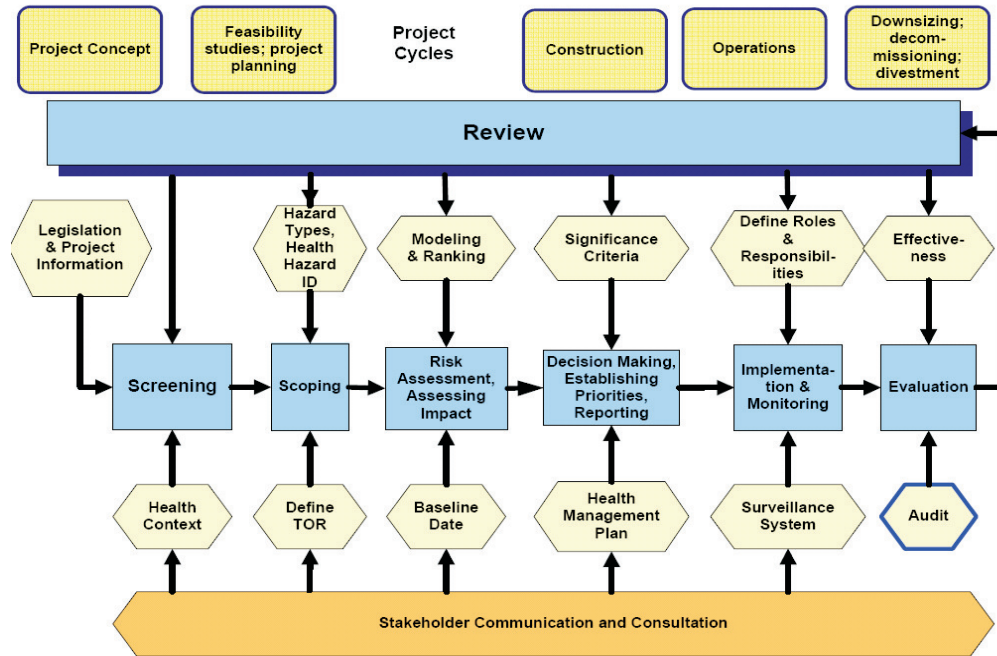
Project Concept

Feasibility studies; project planning

Project Cycles

Construction

Operations

Downsizing; decommissioning; divestment

Review

Legislation & Project Information

Hazard Types, Health Hazard ID

Modeling & Ranking

Significance Criteria

Define Roles & Responsibilities

Effectiveness

Screening

Scoping

Risk Assessment, Assessing Impact

Decision Making, Establishing Priorities, Reporting

Implementation & Monitoring

Evaluation

Health Context

Define TOR

Baseline Date

Health Management Plan

Surveillance System

Audit

Stakeholder Communication and Consultation